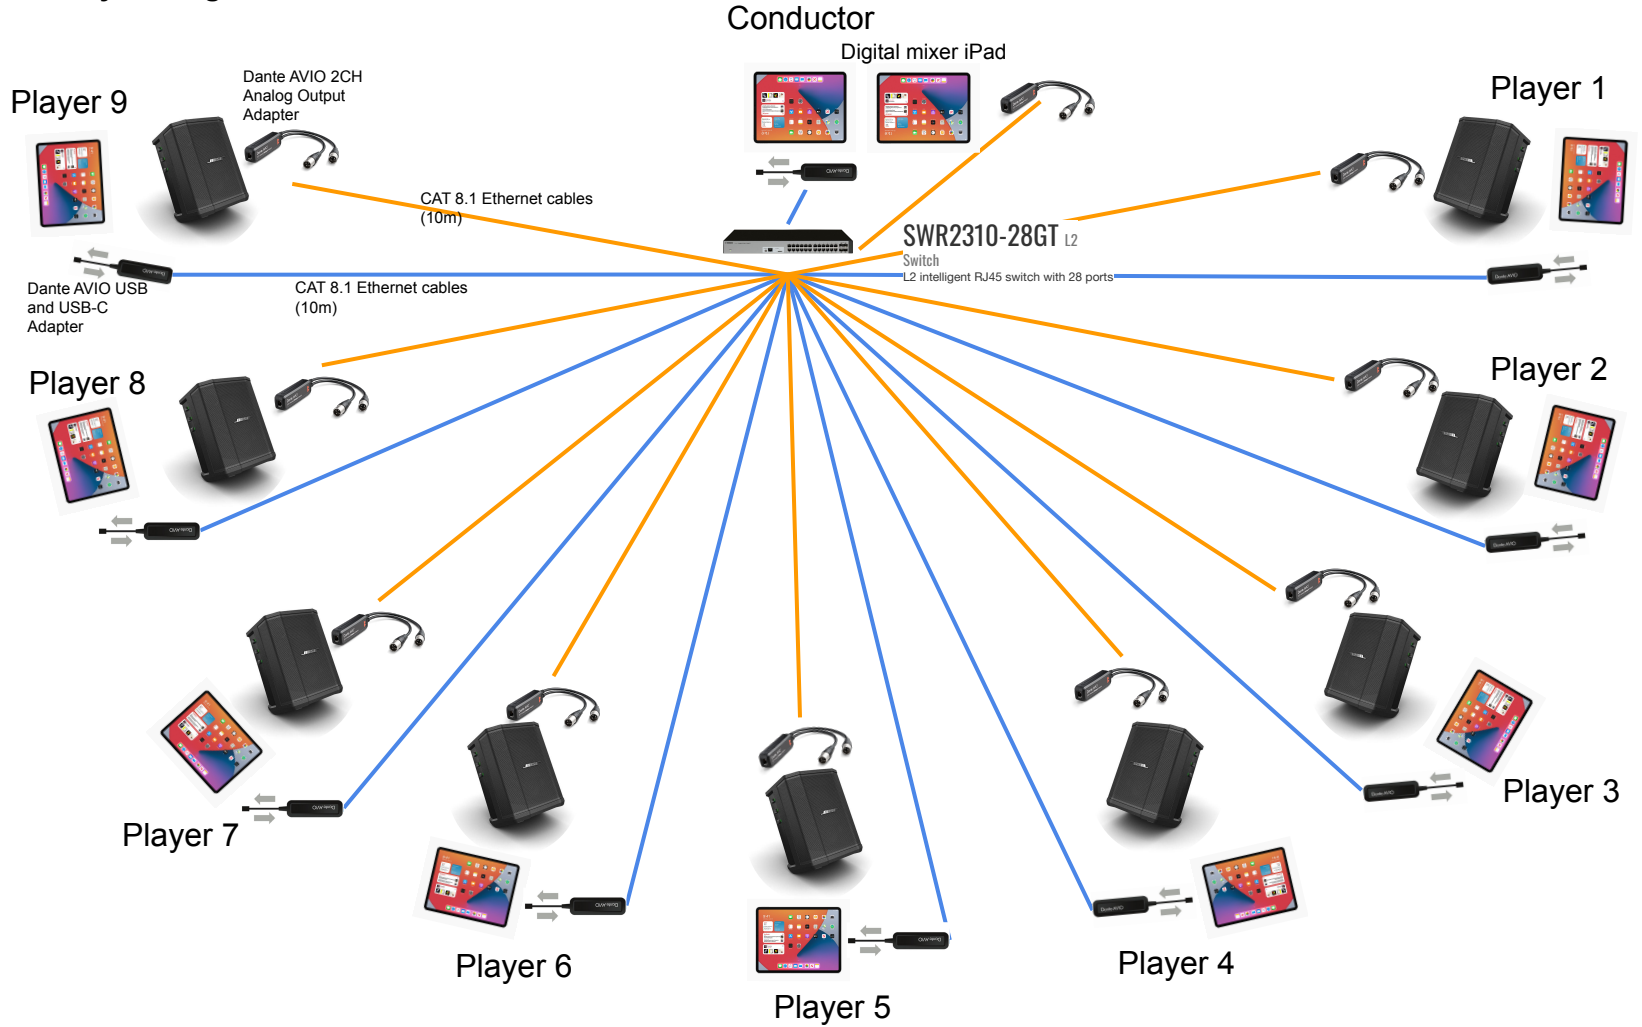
Conductor

Digital mixer iPad

Player 9

Dante AVIO 2CH Analog Output Adapter

CAT 8.1 Ethernet cables (10m)

Player 1

SWR2310-28GT L2
Switch
L2 intelligent RJ45 switch with 28 ports

Dante AVIO USB and USB-C Adapter

CAT 8.1 Ethernet cables (10m)

Player 8

Player 2

Player 7

Player 6

Player 5

Player 4

Player 3